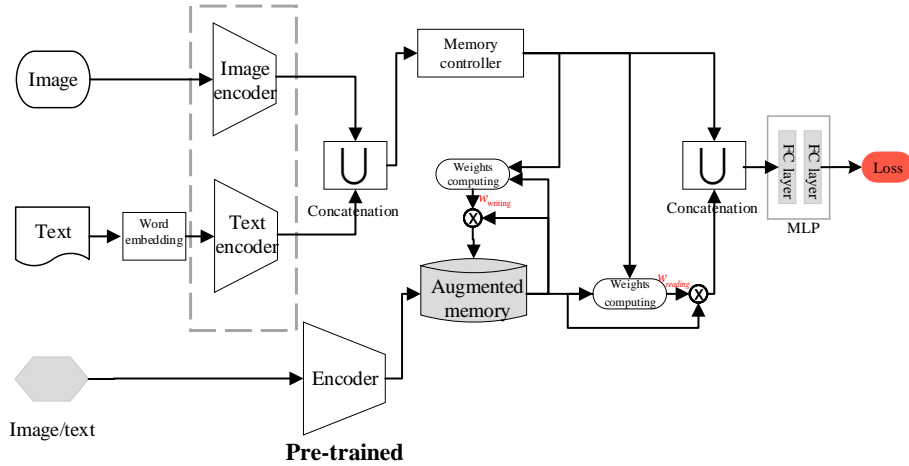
Image

Image encoder

Memory controller

Weights computing

$W_{writing}$

Concatenation

Text

Word embedding

Text encoder

Augmented memory

Weights computing

$W_{reading}$

Concatenation

FC layer

FC layer

MLP

Loss

Image/text

Encoder

Pre-trained